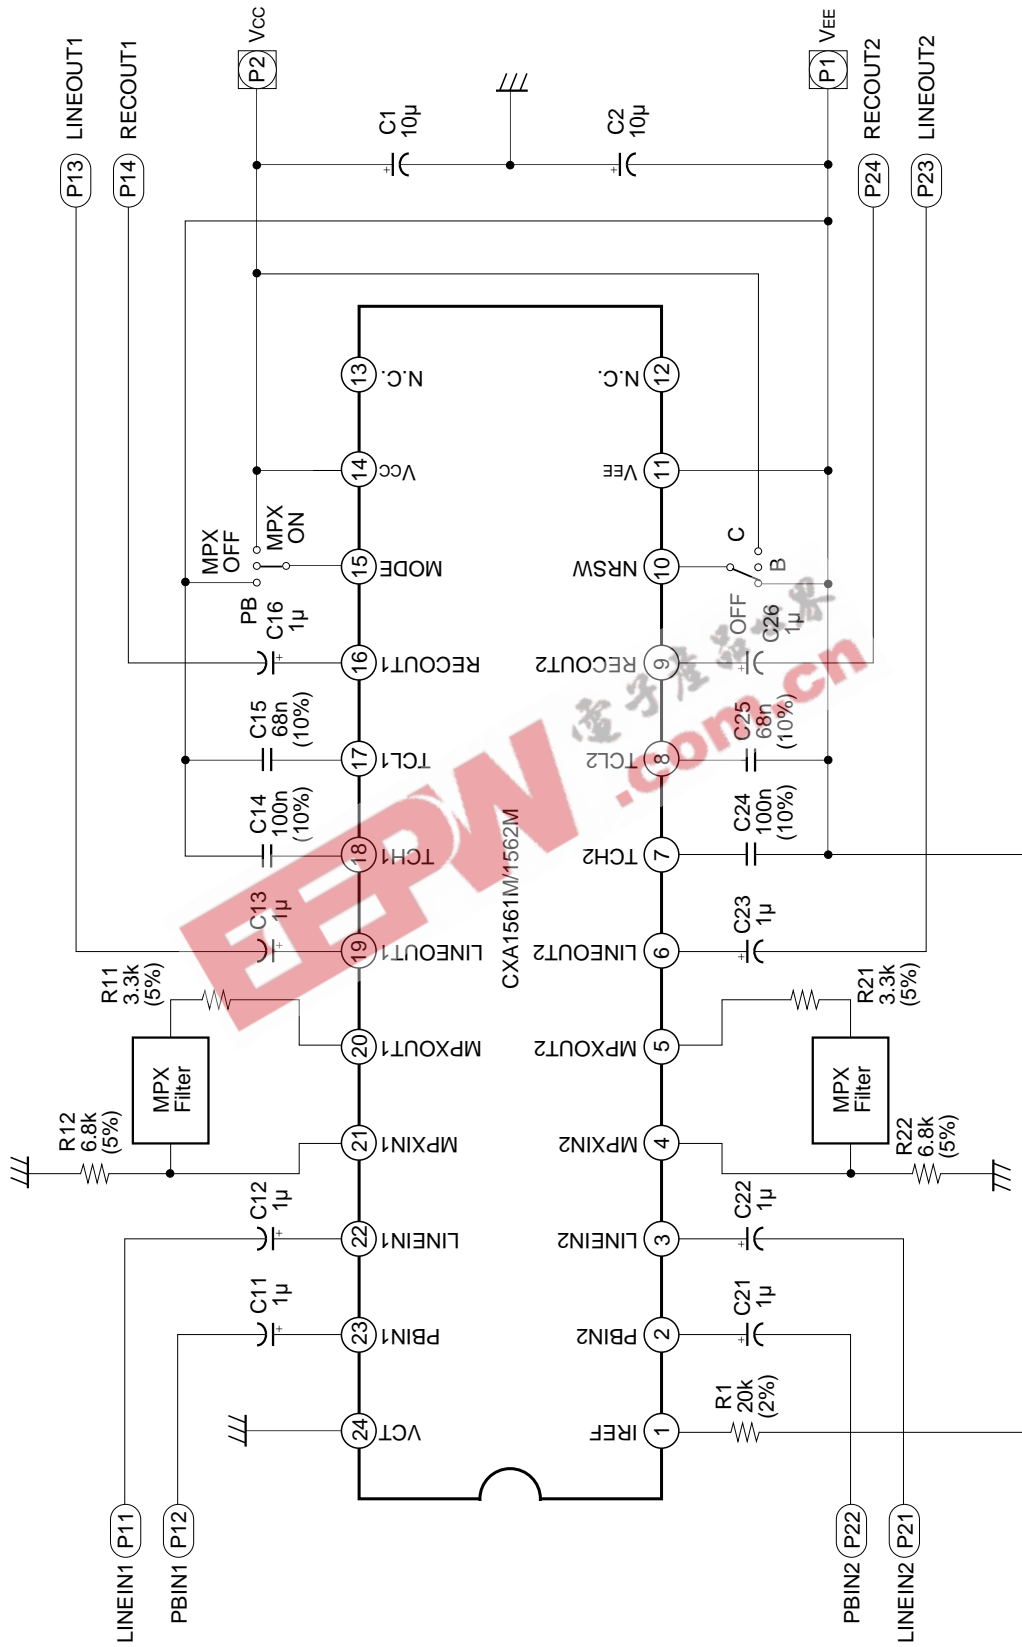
P13 LINEOUT1
P14 RECOUT1
P2 VCC
C1 10μ
C2 10μ
P1 VEE
P24 RECOUT2
P23 LINEOUT2

13 N.C.
14 VCC
15 MODE
16 RECOUT1
17 TCL1
18 TCH1
19 LINEOUT1
20 MPXOUT1
21 MPXIN1
22 LINEIN1
23 PBIN1
24 VCT

12 N.C.
11 VEE
10 NRSW
9 RECOUT2
8 TCL2
7 TCH2
6 LINEOUT2
5 MPXOUT2
4 MPXIN2
3 LINEIN2
2 PBIN2
1 IREF

CXA1561M/1562M

MPX OFF
MPX ON
PB
C16 1μ
C15 68n (10%)
C14 100n (10%)
C13 1μ
R11 3.3k (5%)
MPX Filter
R12 6.8k (5%)
C12 1μ
C11 1μ

C
B
OFF
C26 1μ
C25 68n (10%)
C24 100n (10%)
C23 1μ
R21 3.3k (5%)
MPX Filter
R22 6.8k (5%)
C22 1μ
C21 1μ
R1 20k (2%)

P11 LINEIN1
P12 PBIN1
P22 PBIN2
P21 LINEIN2

EEPW
电子产品世界
.com.cn